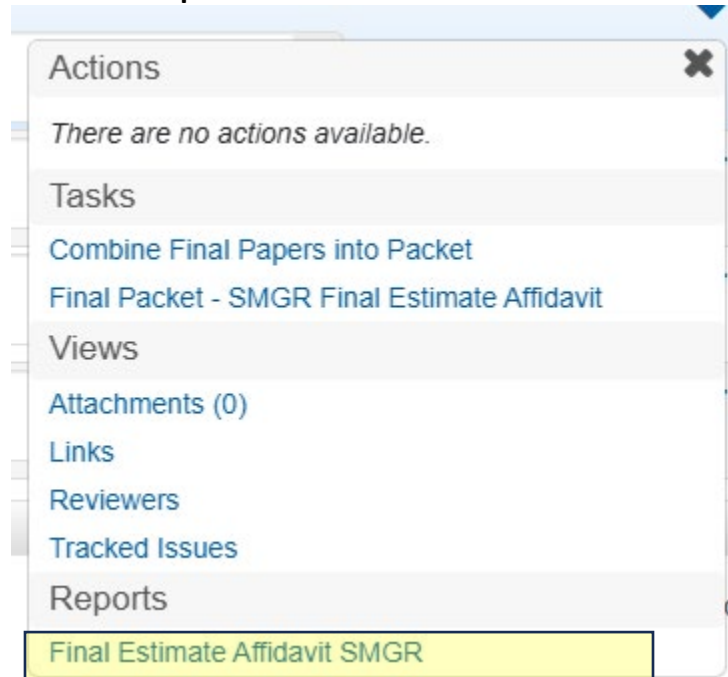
Actions

There are no actions available.

Tasks

Combine Final Papers into Packet

Final Packet - SMGR Final Estimate Affidavit

Views

Attachments (0)

Links

Reviewers

Tracked Issues

Reports

Final Estimate Affidavit SMGR